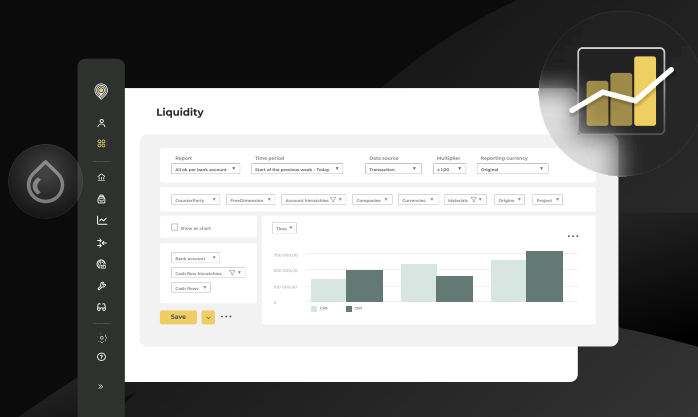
Liquidity

Report
All ck per bank account

Time period
Start of the previous week - Today

Data source
Transaction

Multiplier
x 1.00

Reporting currency
Original

CounterParty

FreeDimension

Account hierarchies

Companies

Currencies

Materials

Origins

Project

Show as chart

Bank account

Cash flow hierarchies

Cash flows

Save

...

Time

...

700 000,00

200 000,00

100 000,00

0

CHF

CHF

»